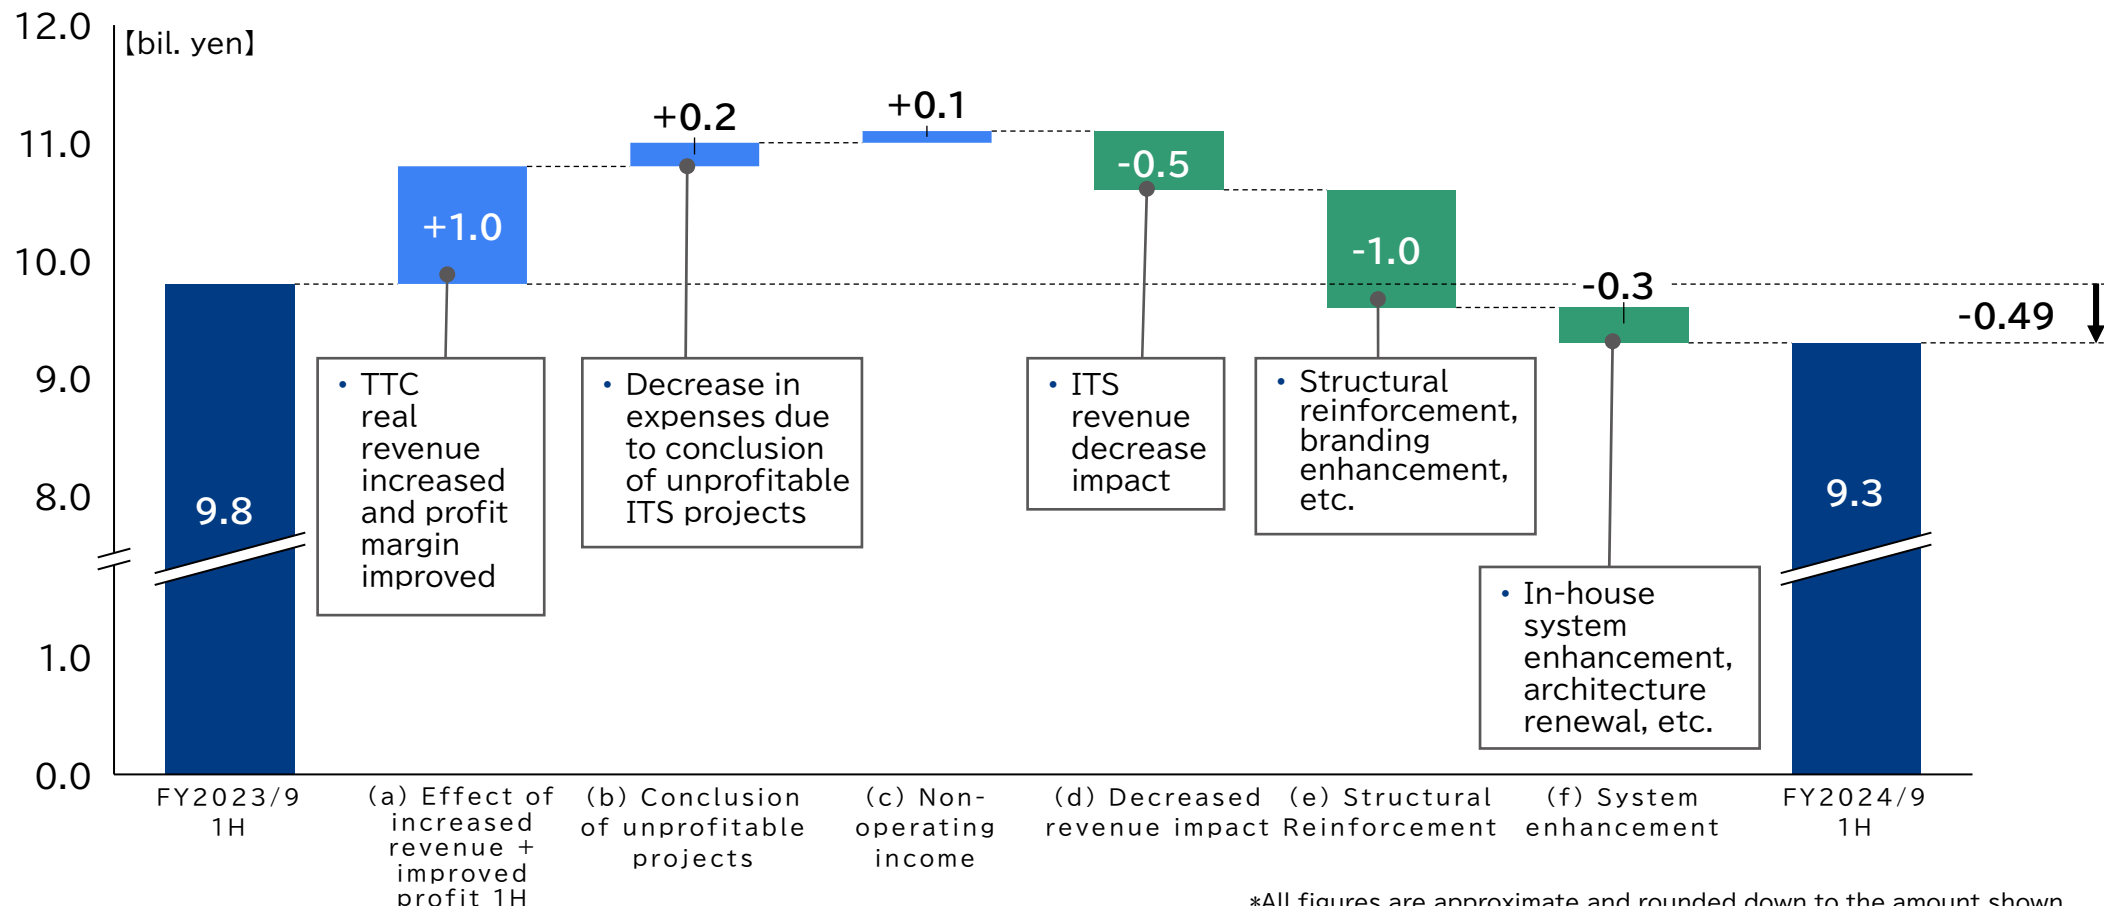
12.0
【bil. yen】
11.0
10.0
9.0
8.0
1.0
0.0

9.8
+1.0
+0.2
+0.1
-0.5
-1.0
-0.3
-0.49
9.3

• TTC real revenue increased and profit margin improved

• Decrease in expenses due to conclusion of unprofitable ITS projects

• ITS revenue decrease impact

• Structural reinforcement, branding enhancement, etc.

• In-house system enhancement, architecture renewal, etc.

FY2023/9 1H
(a) Effect of increased revenue + improved profit 1H
(b) Conclusion of unprofitable projects
(c) Non-operating income
(d) Decreased revenue impact
(e) Structural Reinforcement
(f) System enhancement
FY2024/9 1H

*All figures are approximate and rounded down to the amount shown